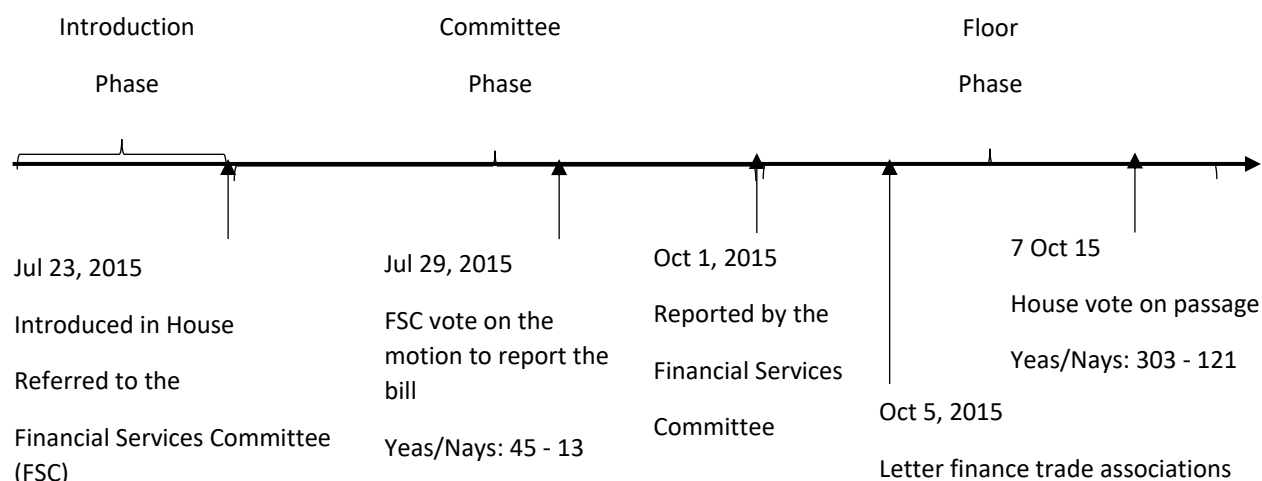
Introduction Phase

Committee Phase

Floor Phase

Jul 23, 2015

Introduced in House

Referred to the

Financial Services Committee (FSC)

Jul 29, 2015

FSC vote on the motion to report the bill

Yeas/Nays: 45 - 13

Oct 1, 2015

Reported by the Financial Services Committee

Oct 5, 2015

Letter finance trade associations

7 Oct 15

House vote on passage

Yeas/Nays: 303 - 121